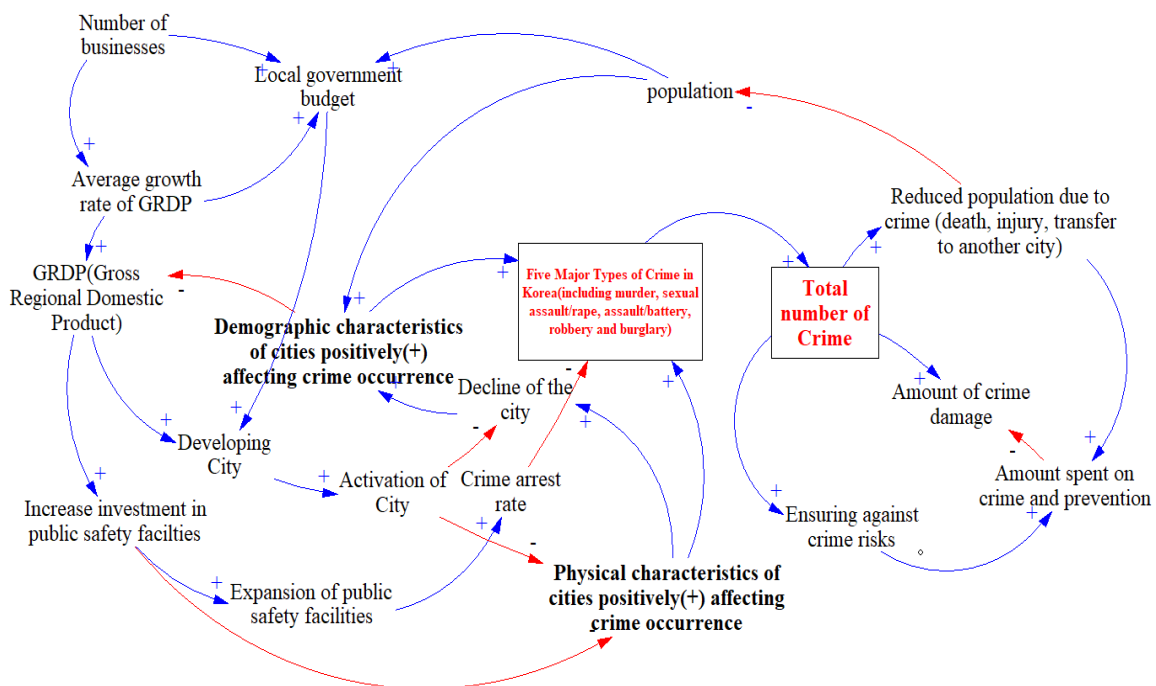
Number of businesses

Local government budget

population

Average growth rate of GRDP

Reduced population due to crime (death, injury, transfer to another city)

GRDP(Gross Regional Domestic Product)

Five Major Types of Crime in Korea(including murder, sexual assault/rape, assault/battery, robbery and burglary)

Total number of Crime

Demographic characteristics of cities positively(+) affecting crime occurrence

Decline of the city

Amount of crime damage

Developing City

Activation of City

Crime arrest rate

Amount spent on crime and prevention

Increase investment in public safety facilties

Ensuring against crime risks

Expansion of public safety facilities

Physical characteristics of cities positively(+) affecting crime occurrence

+ + + + + + + + + + + + + + + + + + + + + - - - - - - -